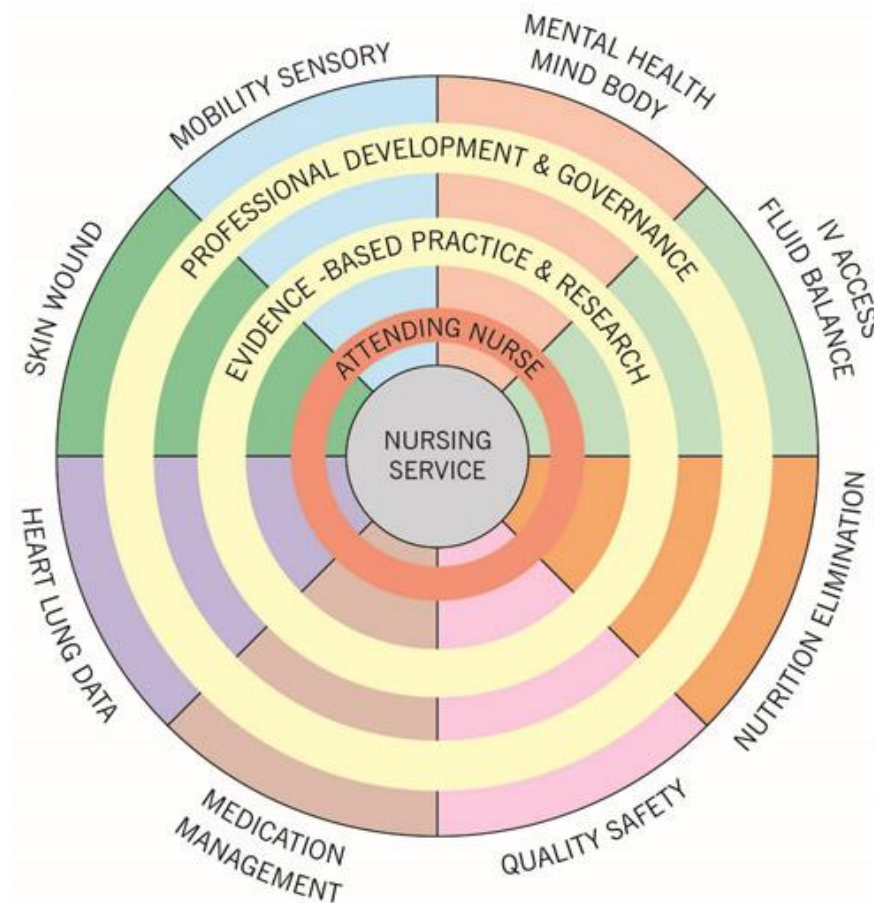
MOBILITY SENSORY

MENTAL HEALTH
MIND BODY

IV ACCESS
FLUID BALANCE

NUTRITION ELIMINATION

QUALITY SAFETY

MEDICATION
MANAGEMENT

HEART LUNG DATA

SKIN WOUND

PROFESSIONAL DEVELOPMENT & GOVERNANCE

EVIDENCE -BASED PRACTICE & RESEARCH

ATTENDING NURSE

NURSING
SERVICE